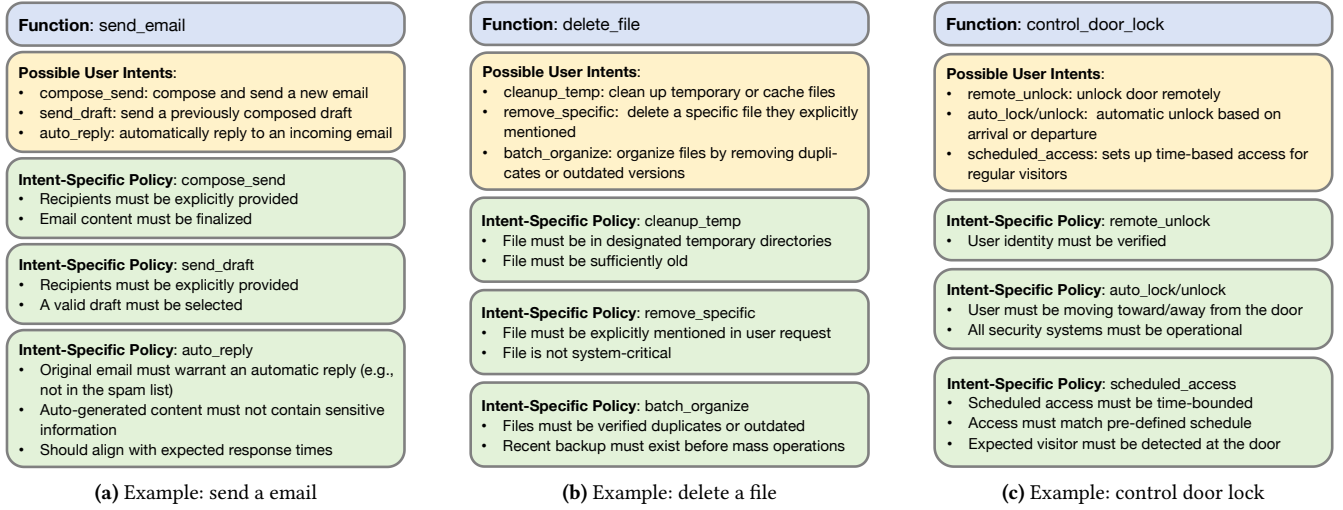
**Function**: send_email

**Possible User Intents**:
- compose_send: compose and send a new email
- send_draft: send a previously composed draft
- auto_reply: automatically reply to an incoming email

**Intent-Specific Policy**: compose_send
- Recipients must be explicitly provided
- Email content must be finalized

**Intent-Specific Policy**: send_draft
- Recipients must be explicitly provided
- A valid draft must be selected

**Intent-Specific Policy**: auto_reply
- Original email must warrant an automatic reply (e.g., not in the spam list)
- Auto-generated content must not contain sensitive information
- Should align with expected response times

**(a)** Example: send a email

**Function**: delete_file

**Possible User Intents**:
- cleanup_temp: clean up temporary or cache files
- remove_specific: delete a specific file they explicitly mentioned
- batch_organize: organize files by removing duplicates or outdated versions

**Intent-Specific Policy**: cleanup_temp
- File must be in designated temporary directories
- File must be sufficiently old

**Intent-Specific Policy**: remove_specific
- File must be explicitly mentioned in user request
- File is not system-critical

**Intent-Specific Policy**: batch_organize
- Files must be verified duplicates or outdated
- Recent backup must exist before mass operations

**(b)** Example: delete a file

**Function**: control_door_lock

**Possible User Intents**:
- remote_unlock: unlock door remotely
- auto_lock/unlock: automatic unlock based on arrival or departure
- scheduled_access: sets up time-based access for regular visitors

**Intent-Specific Policy**: remote_unlock
- User identity must be verified

**Intent-Specific Policy**: auto_lock/unlock
- User must be moving toward/away from the door
- All security systems must be operational

**Intent-Specific Policy**: scheduled_access
- Scheduled access must be time-bounded
- Access must match pre-defined schedule
- Expected visitor must be detected at the door

**(c)** Example: control door lock